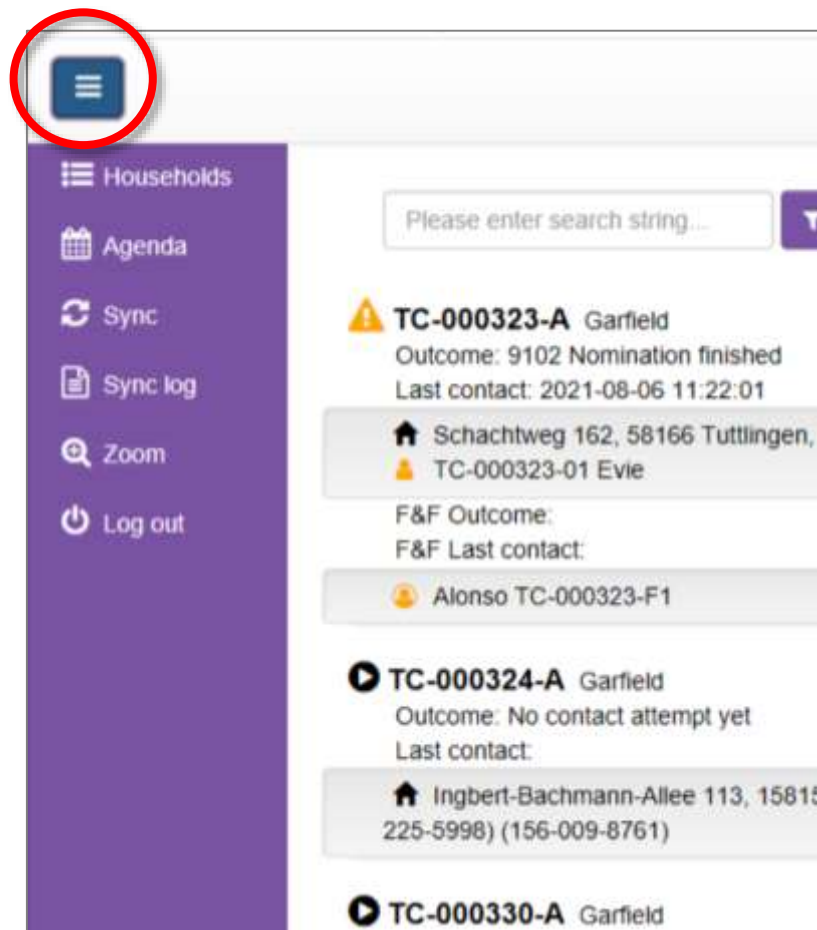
Households
Agenda
Sync
Sync log
Zoom
Log out

Please enter search string...

TC-000323-A Garfield
Outcome: 9102 Nomination finished
Last contact: 2021-08-06 11:22:01

Schachtweg 162, 58166 Tuttlingen,
TC-000323-01 Evie

F&F Outcome:
F&F Last contact:

Alonso TC-000323-F1

TC-000324-A Garfield
Outcome: No contact attempt yet
Last contact:

Ingbert-Bachmann-Allee 113, 1581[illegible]
225-5998) (156-009-8761)

TC-000330-A Garfield